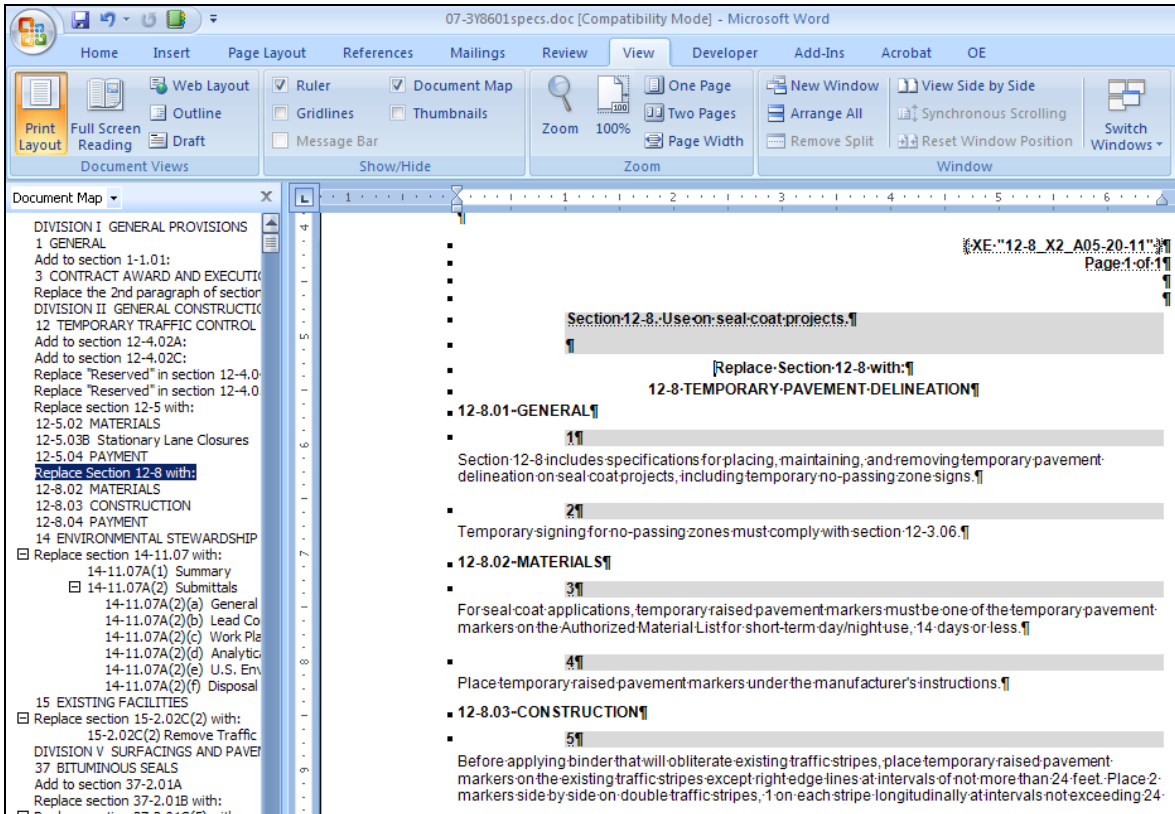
07-3Y8601specs.doc [Compatibility Mode] - Microsoft Word

Home Insert Page Layout References Mailings Review View Developer Add-Ins Acrobat OE

Print Layout Full Screen Reading Web Layout Outline Draft
Document Views

Ruler Gridlines Message Bar Document Map Thumbnails
Show/Hide

Zoom 100% One Page Two Pages Page Width
Zoom

New Window Arrange All Remove Split View Side by Side Synchronous Scrolling Reset Window Position Switch Windows
Window

Document Map

DIVISION I GENERAL PROVISIONS
1 GENERAL
Add to section 1-1.01:
3 CONTRACT AWARD AND EXECUTIO
Replace the 2nd paragraph of section
DIVISION II GENERAL CONSTRUCTIO
12 TEMPORARY TRAFFIC CONTROL
Add to section 12-4.02A:
Add to section 12-4.02C:
Replace "Reserved" in section 12-4.0
Replace "Reserved" in section 12-4.0
Replace section 12-5 with:
12-5.02 MATERIALS
12-5.03B Stationary Lane Closures
12-5.04 PAYMENT
Replace Section 12-8 with:
12-8.02 MATERIALS
12-8.03 CONSTRUCTION
12-8.04 PAYMENT
14 ENVIRONMENTAL STEWARDSHIP
Replace section 14-11.07 with:
14-11.07A(1) Summary
14-11.07A(2) Submittals
14-11.07A(2)(a) General
14-11.07A(2)(b) Lead Co
14-11.07A(2)(c) Work Pla
14-11.07A(2)(d) Analytica
14-11.07A(2)(e) U.S. Env
14-11.07A(2)(f) Disposal
15 EXISTING FACILITIES
Replace section 15-2.02C(2) with:
15-2.02C(2) Remove Traffic
DIVISION V SURFACINGS AND PAVEM
37 BITUMINOUS SEALS
Add to section 37-2.01A
Replace section 37-2.01B with:

{XE "12-8_X2_A05-20-11"}
Page 1 of 1

Section 12-8. Use on seal coat projects.

Replace Section 12-8 with:
12-8 TEMPORARY PAVEMENT DELINEATION

12-8.01 GENERAL

1
Section 12-8 includes specifications for placing, maintaining, and removing temporary pavement delineation on seal coat projects, including temporary no-passing zone signs.

2
Temporary signing for no-passing zones must comply with section 12-3.06.

12-8.02 MATERIALS

3
For seal coat applications, temporary raised pavement markers must be one of the temporary pavement markers on the Authorized Material List for short-term day/night use, 14 days or less.

4
Place temporary raised pavement markers under the manufacturer's instructions.

12-8.03 CONSTRUCTION

5
Before applying binder that will obliterate existing traffic stripes, place temporary raised pavement markers on the existing traffic stripes except right edge lines at intervals of not more than 24 feet. Place 2 markers side by side on double traffic stripes, 1 on each stripe longitudinally at intervals not exceeding 24